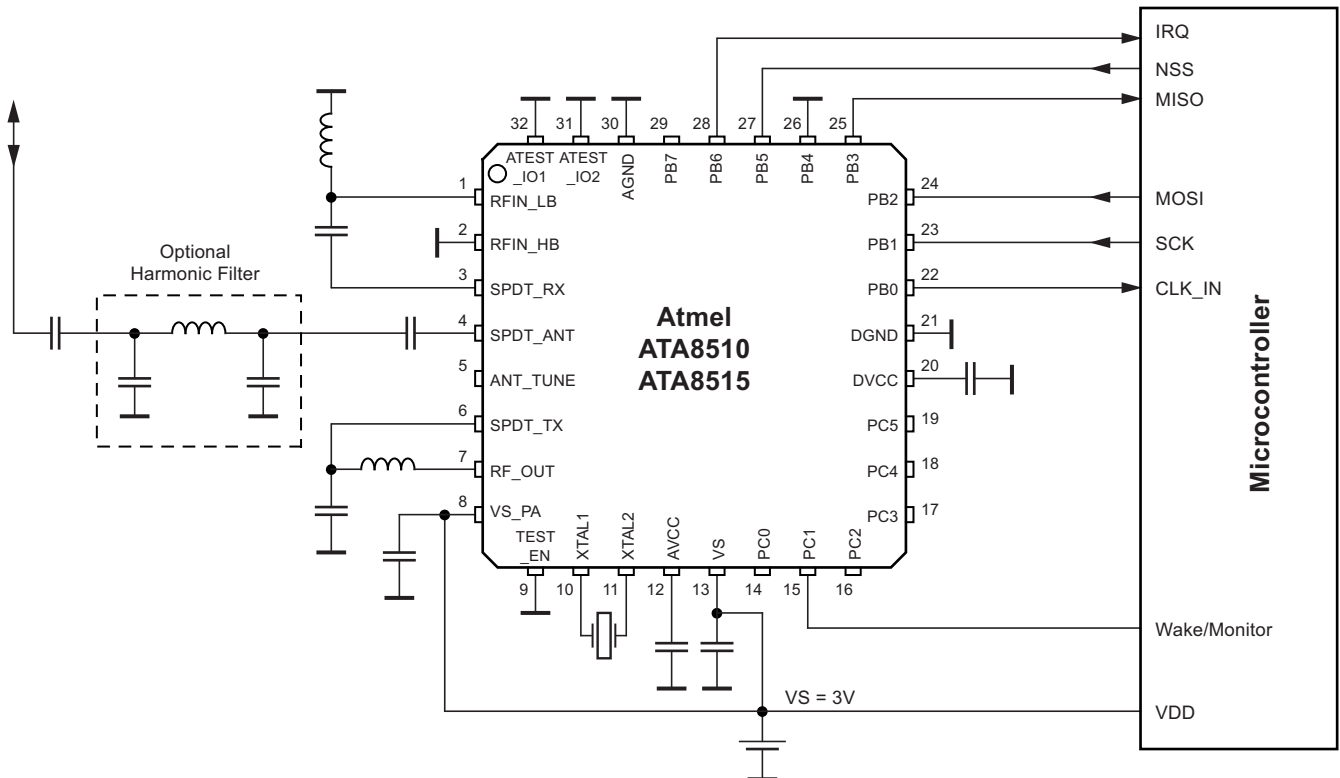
IRQ
NSS
MISO

32 31 30 29 28 27 26 25

ATEST _IO1
ATEST _IO2
AGND
PB7
PB6
PB5
PB4
PB3

1 RFIN_LB
2 RFIN_HB
3 SPDT_RX
4 SPDT_ANT
5 ANT_TUNE
6 SPDT_TX
7 RF_OUT
8 VS_PA

Optional
Harmonic Filter

Atmel
ATA8510
ATA8515

PB2 24
PB1 23
PB0 22
DGND 21
DVCC 20
PC5 19
PC4 18
PC3 17

MOSI
SCK
CLK_IN

Microcontroller

TEST _EN
XTAL1
XTAL2
AVCC
VS
PC0
PC1
PC2

9 10 11 12 13 14 15 16

Wake/Monitor

VS = 3V

VDD